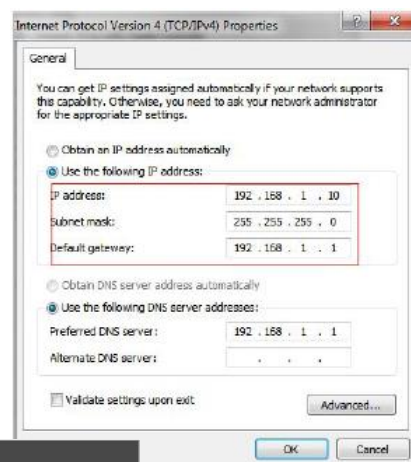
Internet Protocol Version 4 (TCP/IPv4) Properties

? X

General

You can get IP settings assigned automatically if your network supports this capability. Otherwise, you need to ask your network administrator for the appropriate IP settings.

Obtain an IP address automatically

Use the following IP address:

IP address: 192 . 168 . 1 . 10

Subnet mask: 255 . 255 . 255 . 0

Default gateway: 192 . 168 . 1 . 1

Obtain DNS server address automatically

Use the following DNS server addresses:

Preferred DNS server: 192 . 168 . 1 . 1

Alternate DNS server: . . .

Validate settings upon exit

Advanced...

OK

Cancel